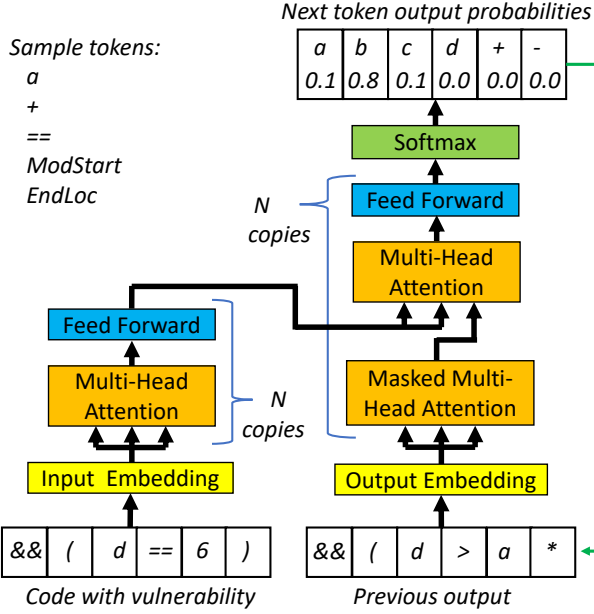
Next token output probabilities

| a | b | c | d | + | - |
|---|---|---|---|---|---|
| 0.1 | 0.8 | 0.1 | 0.0 | 0.0 | 0.0 |

Sample tokens:
a
+
==
ModStart
EndLoc

Softmax

N copies

Feed Forward

Multi-Head Attention

Feed Forward

Multi-Head Attention

N copies

Masked Multi-Head Attention

Input Embedding

Output Embedding

| && | ( | d | == | 6 | ) |
|---|---|---|---|---|---|

| && | ( | d | > | a | * |
|---|---|---|---|---|---|

Code with vulnerability

Previous output